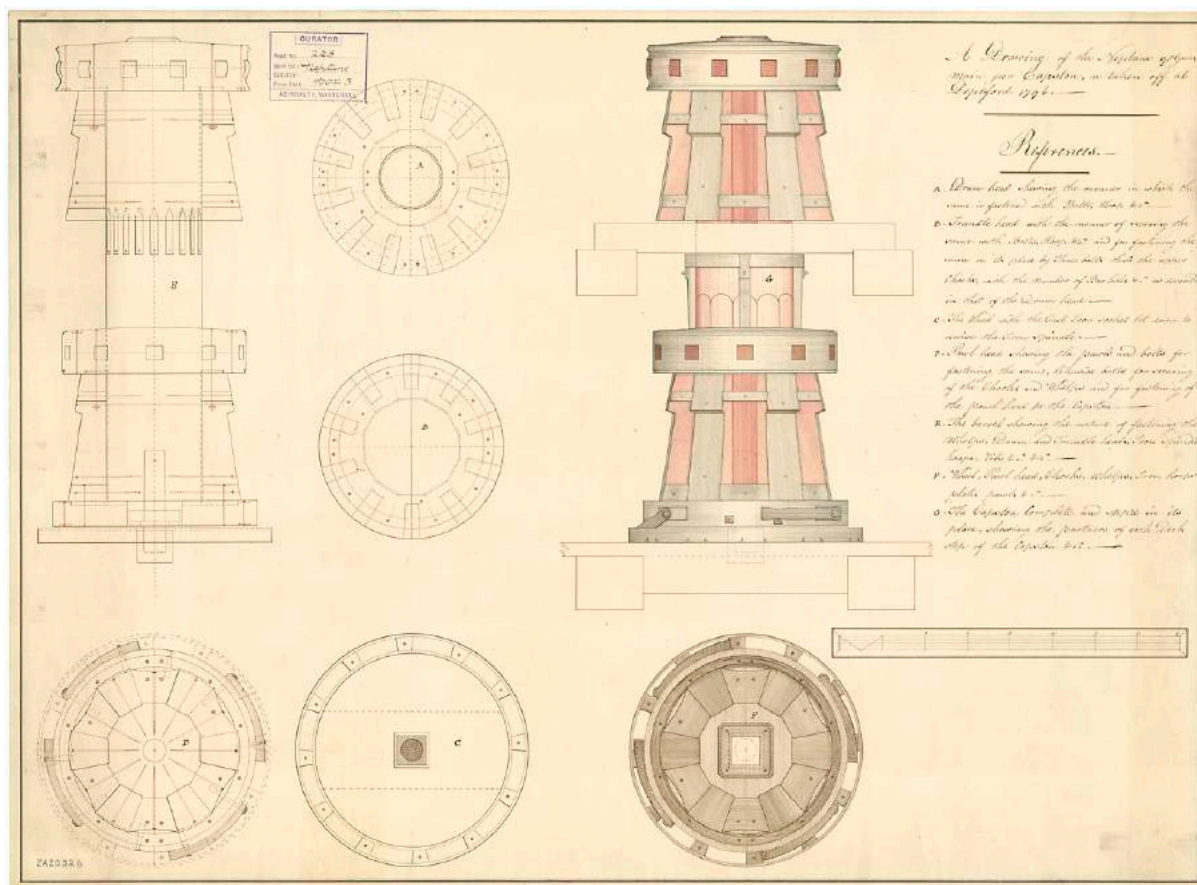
CURATOR
Neg. No. 228
Ship or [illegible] Neptune
Subject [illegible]
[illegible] 9000 3
ADMIRALTY, WHITEHALL

A Drawing of the Neptune 98 gun Main gear Capstan, as taken off at Deptford 1796.—

References.—

A. Drum head shewing the manner in which the same is fastened with Bolts, Hoops &c.—

B. Trundle head with the manner of securing the same with Bolts, Hoops &c. and for fastening the same in its place by Three bolts that the upper Chocks, with the number of Bar holes &c. as described in that of the Drum head.—

C. The Chock with the Cast Iron socket let in to receive the Iron Spindle.—

D. Paul head shewing the pawls and bolts for fastening the same, likewise bolts for securing of the Chocks and Whelps and for fastening of the pawl bed to the Capstan.—

E. The barrel shewing the method of fastening the Whelps, Drum and Trundle heads, Iron Spindle, hoops, Bolts &c. &c.—

F. Whelps, Paul head, Chocks, Whelps, Iron horse plates, pawls &c.—

G. The Capstan complete and shipped in its place, shewing the position of each Deck step of the Capstan &c.—

A
B
C
D
E
F
G

ZAZ0326